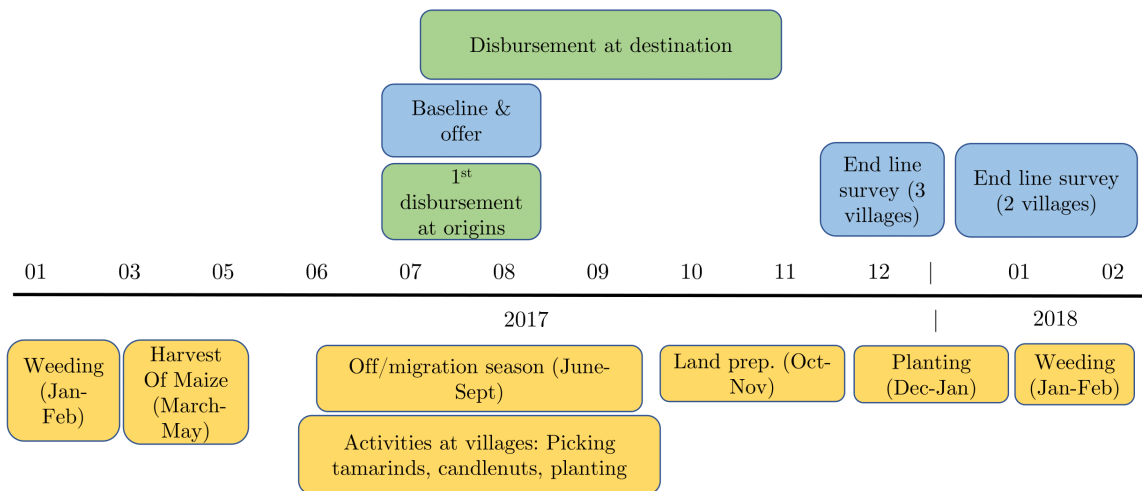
Disbursement at destination

Baseline & offer

1st disbursement at origins

End line survey (3 villages)

End line survey (2 villages)

01 03 05 06 07 08 09 10 11 12 | 01 02

2017

| 2018

Weeding (Jan-Feb)

Harvest Of Maize (March-May)

Off/migration season (June-Sept)

Activities at villages: Picking tamarinds, candlenuts, planting

Land prep. (Oct-Nov)

Planting (Dec-Jan)

Weeding (Jan-Feb)